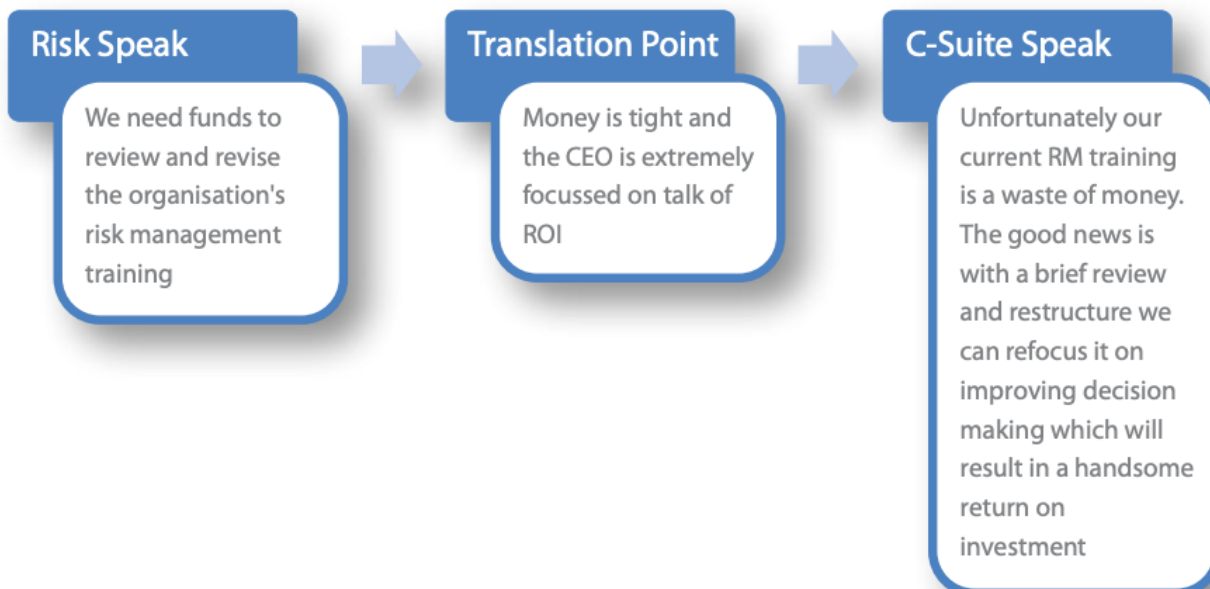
Risk Speak

We need funds to review and revise the organisation's risk management training

Translation Point

Money is tight and the CEO is extremely focussed on talk of ROI

C-Suite Speak

Unfortunately our current RM training is a waste of money. The good news is with a brief review and restructure we can refocus it on improving decision making which will result in a handsome return on investment